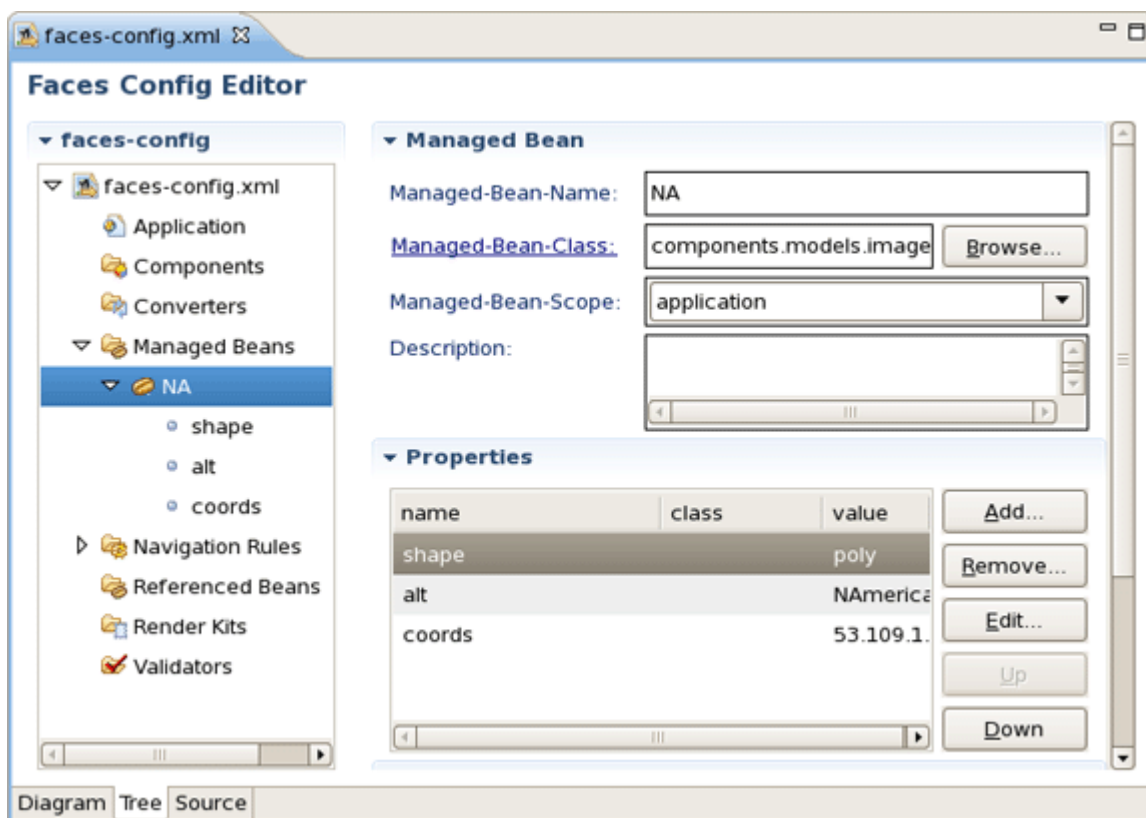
faces-config.xml

Faces Config Editor

faces-config

faces-config.xml
Application
Components
Converters
Managed Beans
NA
shape
alt
coords
Navigation Rules
Referenced Beans
Render Kits
Validators

Managed Bean

Managed-Bean-Name: NA
Managed-Bean-Class: components.models.image Browse...
Managed-Bean-Scope: application
Description:

Properties

| name | class | value |
|---|---|---|
| shape | | poly |
| alt | | NAmerica |
| coords | | 53.109.1. |

Add...
Remove...
Edit...
Up
Down

Diagram Tree Source